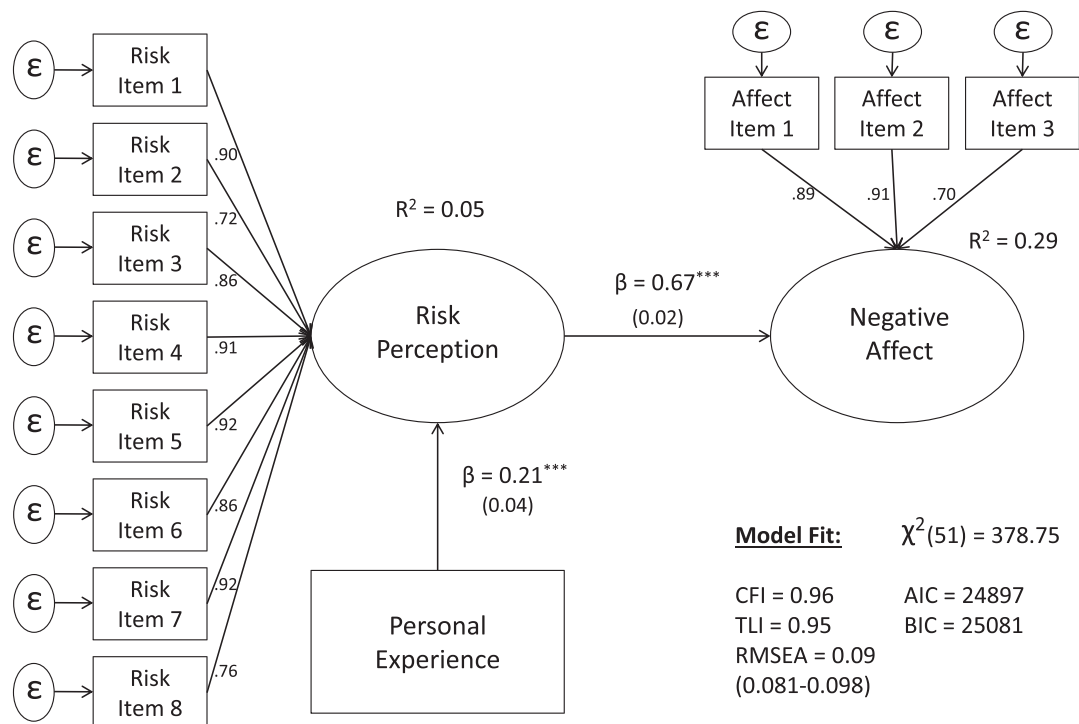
ε
Risk Item 1
ε
Risk Item 2
ε
Risk Item 3
ε
Risk Item 4
ε
Risk Item 5
ε
Risk Item 6
ε
Risk Item 7
ε
Risk Item 8

.90
.72
.86
.91
.92
.86
.92
.76

$R^2 = 0.05$

Risk Perception

$\beta = 0.67^{***}$
(0.02)

ε
ε
ε
Affect Item 1
Affect Item 2
Affect Item 3

.89
.91
.70

$R^2 = 0.29$

Negative Affect

$\beta = 0.21^{***}$
(0.04)

Personal Experience

Model Fit:
$\chi^2(51) = 378.75$

CFI = 0.96
AIC = 24897
TLI = 0.95
BIC = 25081
RMSEA = 0.09
(0.081-0.098)